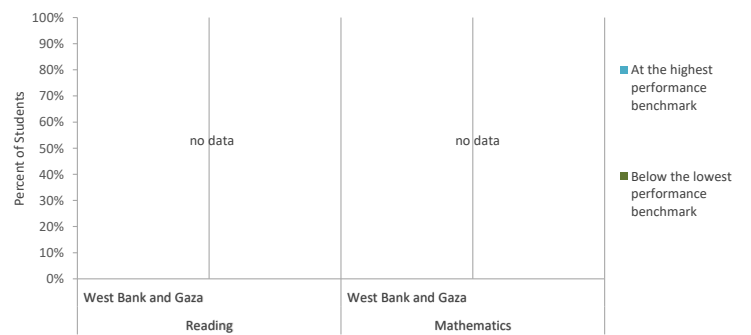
100%
90%
80%
70%
60%
50%
40%
30%
20%
10%
0%

Percent of Students

no data

no data

West Bank and Gaza

West Bank and Gaza

Reading

Mathematics

At the highest performance benchmark

Below the lowest performance benchmark